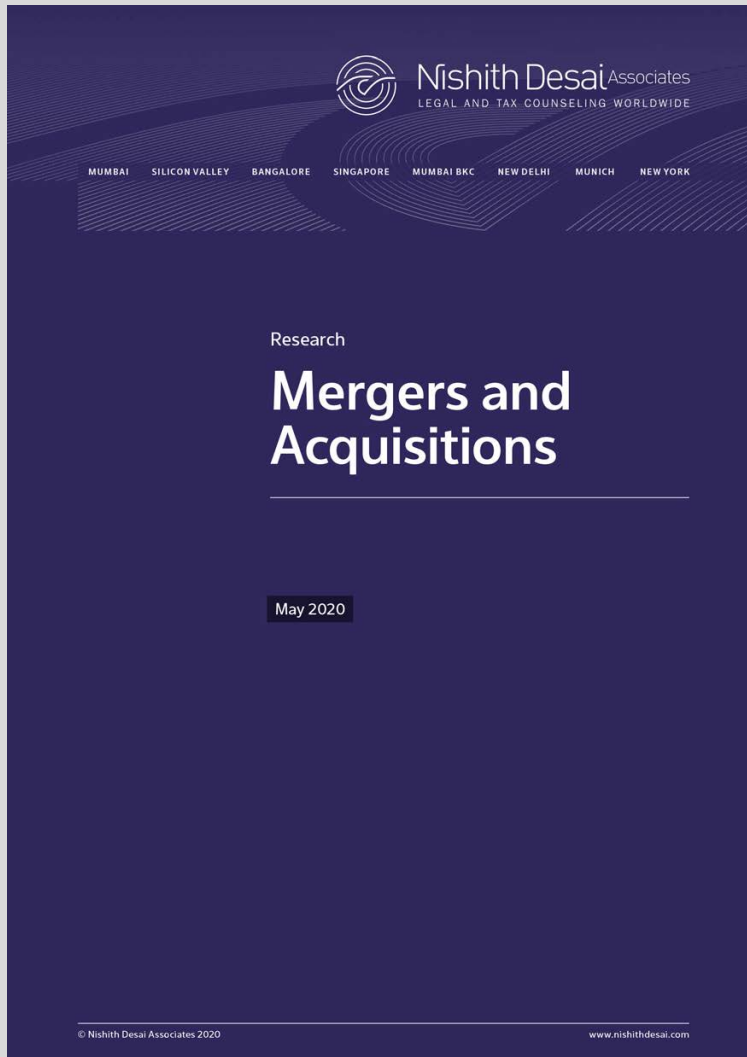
Nishith Desai Associates
LEGAL AND TAX COUNSELING WORLDWIDE

MUMBAI SILICON VALLEY BANGALORE SINGAPORE MUMBAI BKC NEW DELHI MUNICH NEW YORK

Research

Mergers and Acquisitions

May 2020

© Nishith Desai Associates 2020

www.nishithdesai.com